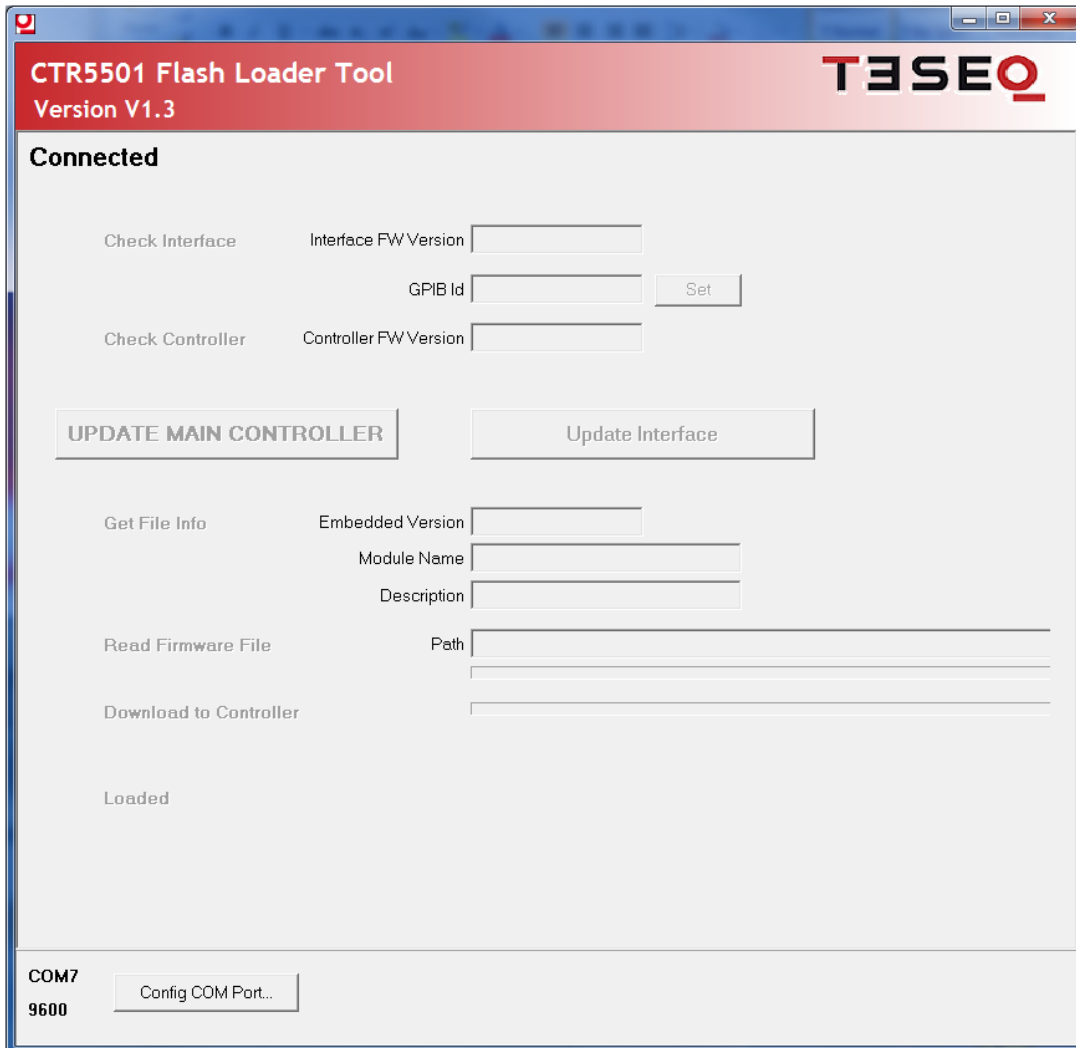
CTR5501 Flash Loader Tool
Version V1.3

TESEQ

Connected

Check Interface

Interface FW Version

GPIB Id

Set

Check Controller

Controller FW Version

UPDATE MAIN CONTROLLER

Update Interface

Get File Info

Embedded Version

Module Name

Description

Read Firmware File

Path

Download to Controller

Loaded

COM7
9600

Config COM Port...